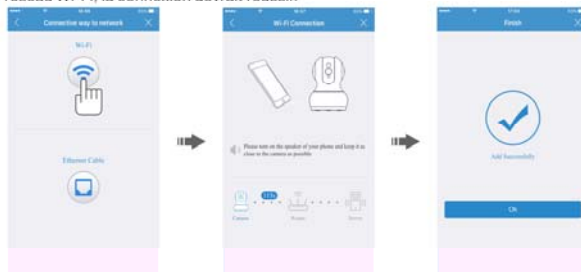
Connective way to network

Wi-Fi

Ethernet Cable

Wi-Fi Connection

Please turn on the speaker of your phone and keep it as close to the camera as possible

Camera

Router

Server

Finish

Add Successfully

Ok